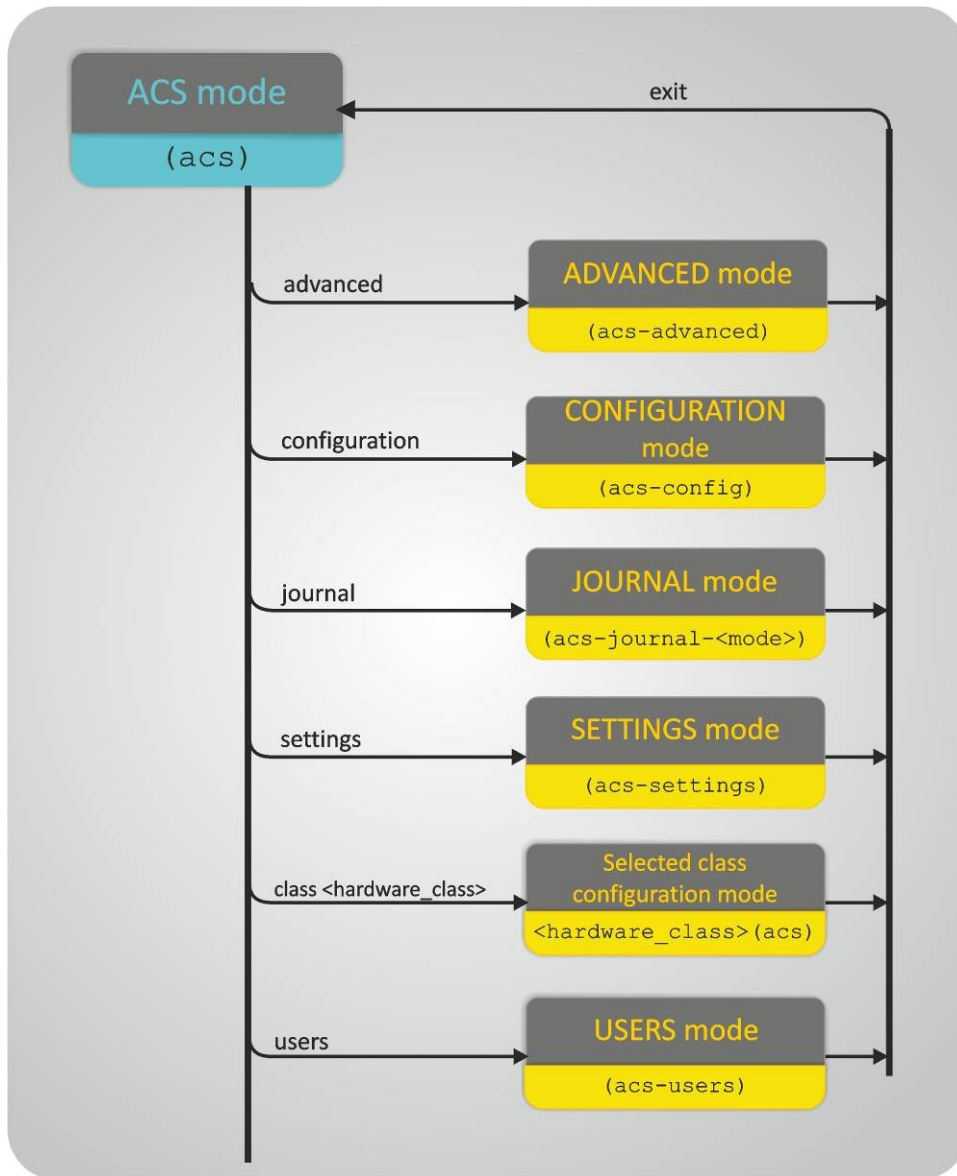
ACS mode

(acs)

exit

advanced

ADVANCED mode

(acs-advanced)

configuration

CONFIGURATION mode

(acs-config)

journal

JOURNAL mode

(acs-journal-<mode>)

settings

SETTINGS mode

(acs-settings)

class <hardware_class>

Selected class configuration mode

<hardware_class>(acs)

users

USERS mode

(acs-users)